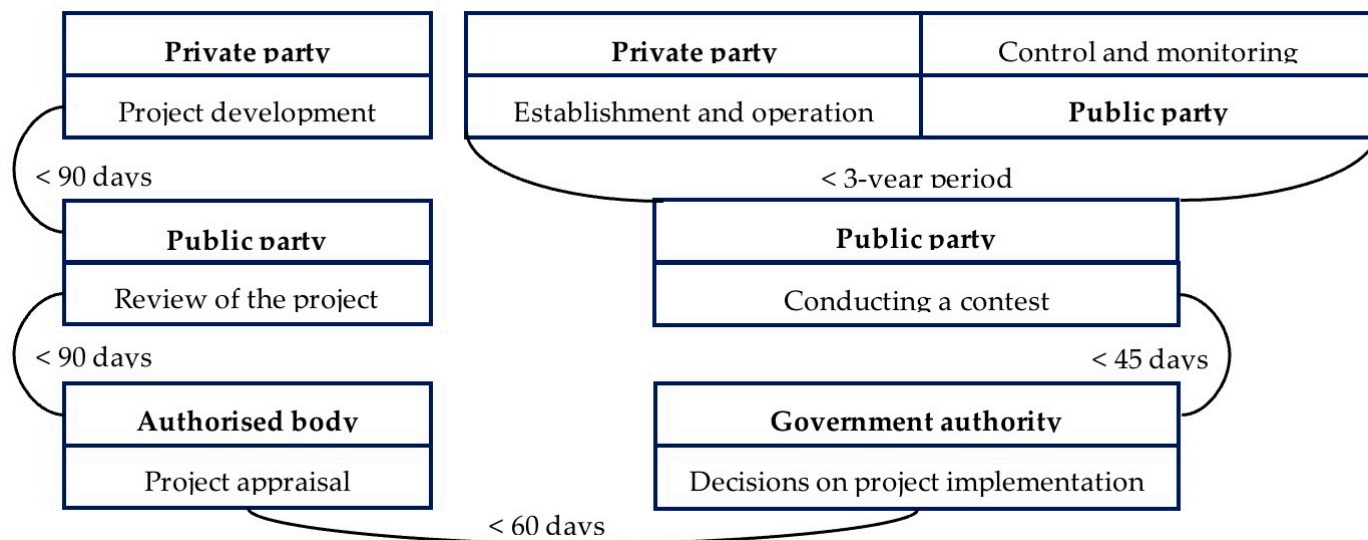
Private party

Project development

< 90 days

Public party

Review of the project

< 90 days

Authorised body

Project appraisal

< 60 days

Government authority

Decisions on project implementation

< 45 days

Public party

Conducting a contest

< 3-year period

| Private party | Control and monitoring |
|---|---|
| Establishment and operation | Public party |